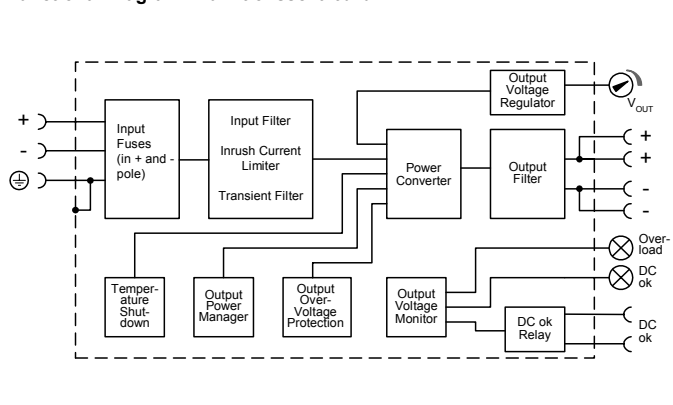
+
-
Input Fuses (in + and - pole)
Input Filter
Inrush Current Limiter
Transient Filter
Power Converter
Output Voltage Regulator
$V_{OUT}$
Output Filter
+
+
-
-
Temperature Shutdown
Output Power Manager
Output Over-Voltage Protection
Output Voltage Monitor
Overload
DC ok
DC ok Relay
DC ok